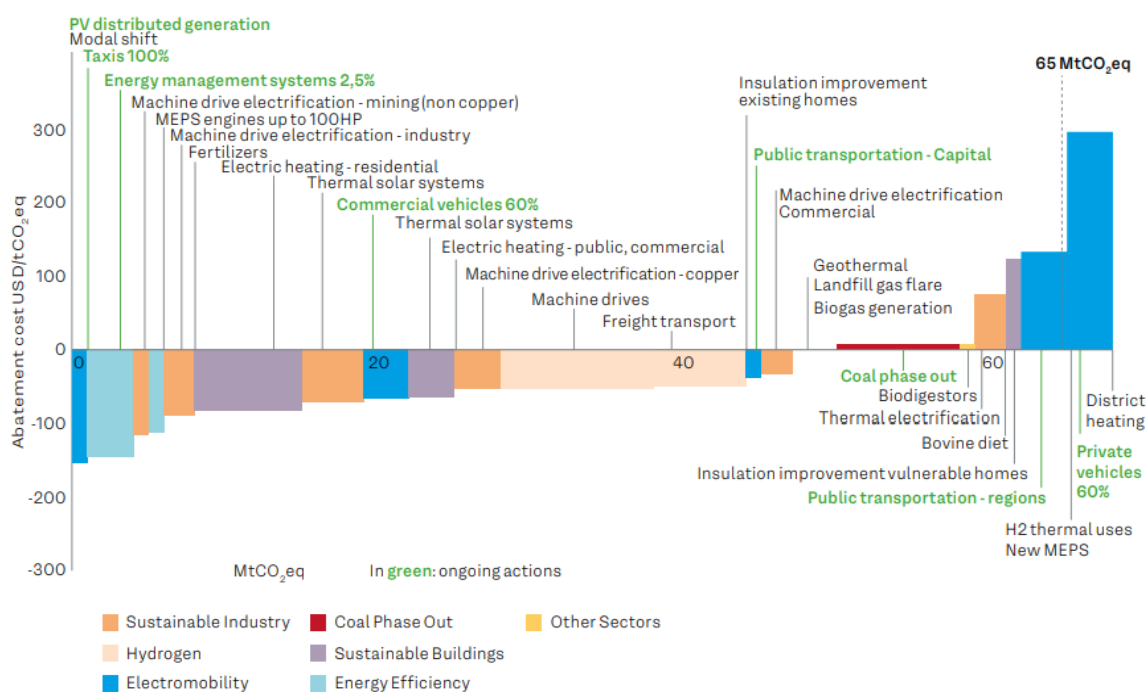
PV distributed generation
Modal shift
Taxis 100%
Energy management systems 2,5%
Machine drive electrification - mining (non copper)
MEPS engines up to 100HP
Machine drive electrification - industry
Fertilizers
Electric heating - residential
Thermal solar systems
Commercial vehicles 60%
Thermal solar systems
Electric heating - public, commercial
Machine drive electrification - copper
Machine drives
Freight transport
Insulation improvement existing homes
Public transportation - Capital
Machine drive electrification Commercial
Geothermal
Landfill gas flare
Biogas generation
65 $MtCO_2eq$

300
200
100
0
-100
-200
-300
Abatement cost USD/$tCO_2eq$

0
20
40
60

Coal phase out
Biodigestors
Thermal electrification
Bovine diet
Insulation improvement vulnerable homes
Public transportation - regions
H2 thermal uses
New MEPS
Private vehicles 60%
District heating

$MtCO_2eq$
In green: ongoing actions

Sustainable Industry
Coal Phase Out
Other Sectors
Hydrogen
Sustainable Buildings
Electromobility
Energy Efficiency